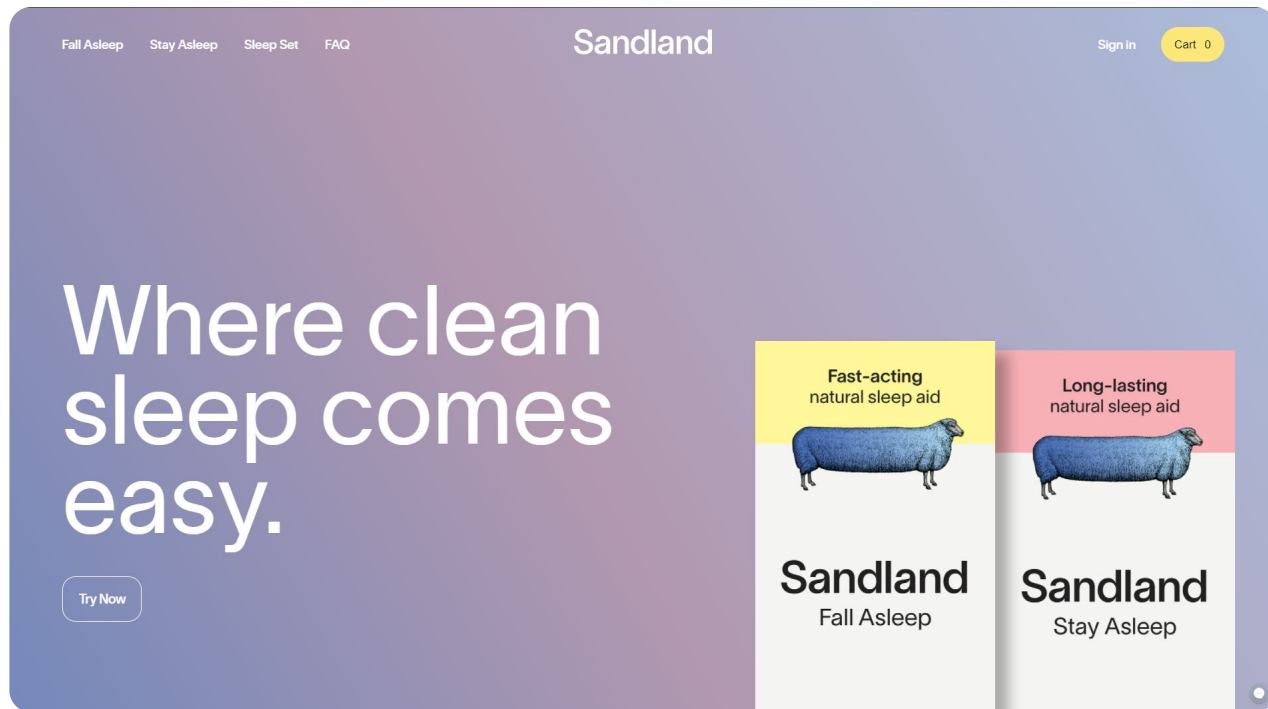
Fall Asleep Stay Asleep Sleep Set FAQ

Sandland

Sign in

Cart 0

Where clean sleep comes easy.

Try Now

Fast-acting
natural sleep aid

Sandland
Fall Asleep

Long-lasting
natural sleep aid

Sandland
Stay Asleep